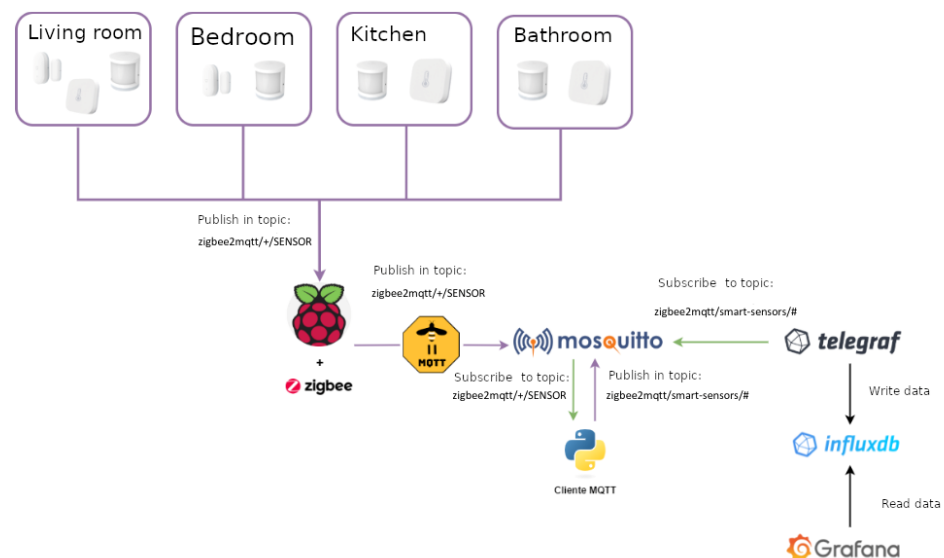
Living room

Bedroom

Kitchen

Bathroom

Publish in topic:
zigbee2mqtt/+/SENSOR

Publish in topic:
zigbee2mqtt/+/SENSOR

Subscribe to topic:
zigbee2mqtt/smart-sensors/#

+

zigbee

MQTT

mosquitto

telegraf

Subscribe to topic:
zigbee2mqtt/+/SENSOR

Publish in topic:
zigbee2mqtt/smart-sensors/#

Write data

influxdb

Cliente MQTT

Read data

Grafana